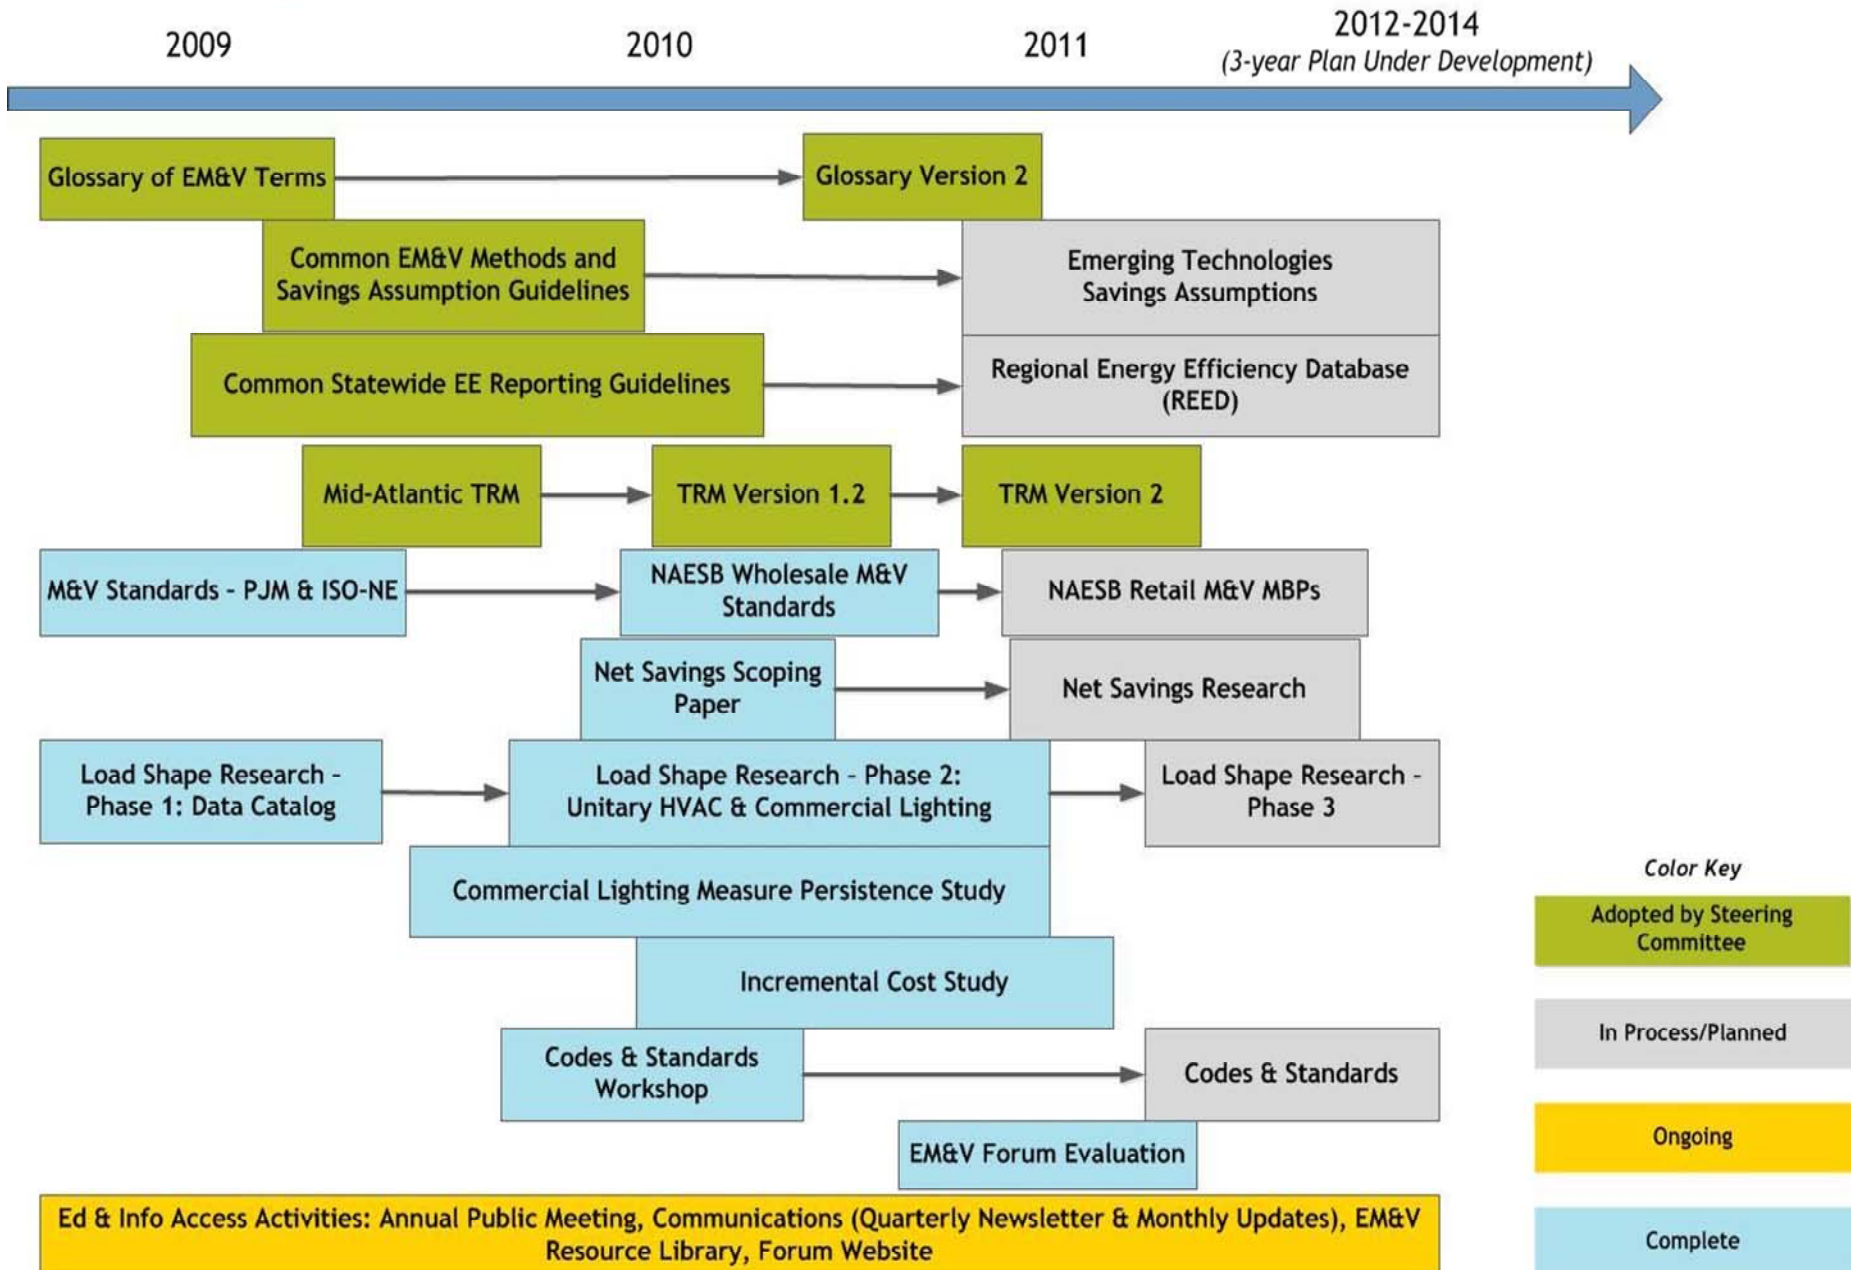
2009

2010

2011

2012-2014
(3-year Plan Under Development)

Glossary of EM&V Terms

Glossary Version 2

Common EM&V Methods and Savings Assumption Guidelines

Emerging Technologies Savings Assumptions

Common Statewide EE Reporting Guidelines

Regional Energy Efficiency Database (REED)

Mid-Atlantic TRM

TRM Version 1.2

TRM Version 2

M&V Standards - PJM & ISO-NE

NAESB Wholesale M&V Standards

NAESB Retail M&V MBPs

Net Savings Scoping Paper

Net Savings Research

Load Shape Research - Phase 1: Data Catalog

Load Shape Research - Phase 2: Unitary HVAC & Commercial Lighting

Load Shape Research - Phase 3

Commercial Lighting Measure Persistence Study

Incremental Cost Study

Codes & Standards Workshop

Codes & Standards

EM&V Forum Evaluation

Ed & Info Access Activities: Annual Public Meeting, Communications (Quarterly Newsletter & Monthly Updates), EM&V Resource Library, Forum Website

Color Key

Adopted by Steering Committee

In Process/Planned

Ongoing

Complete